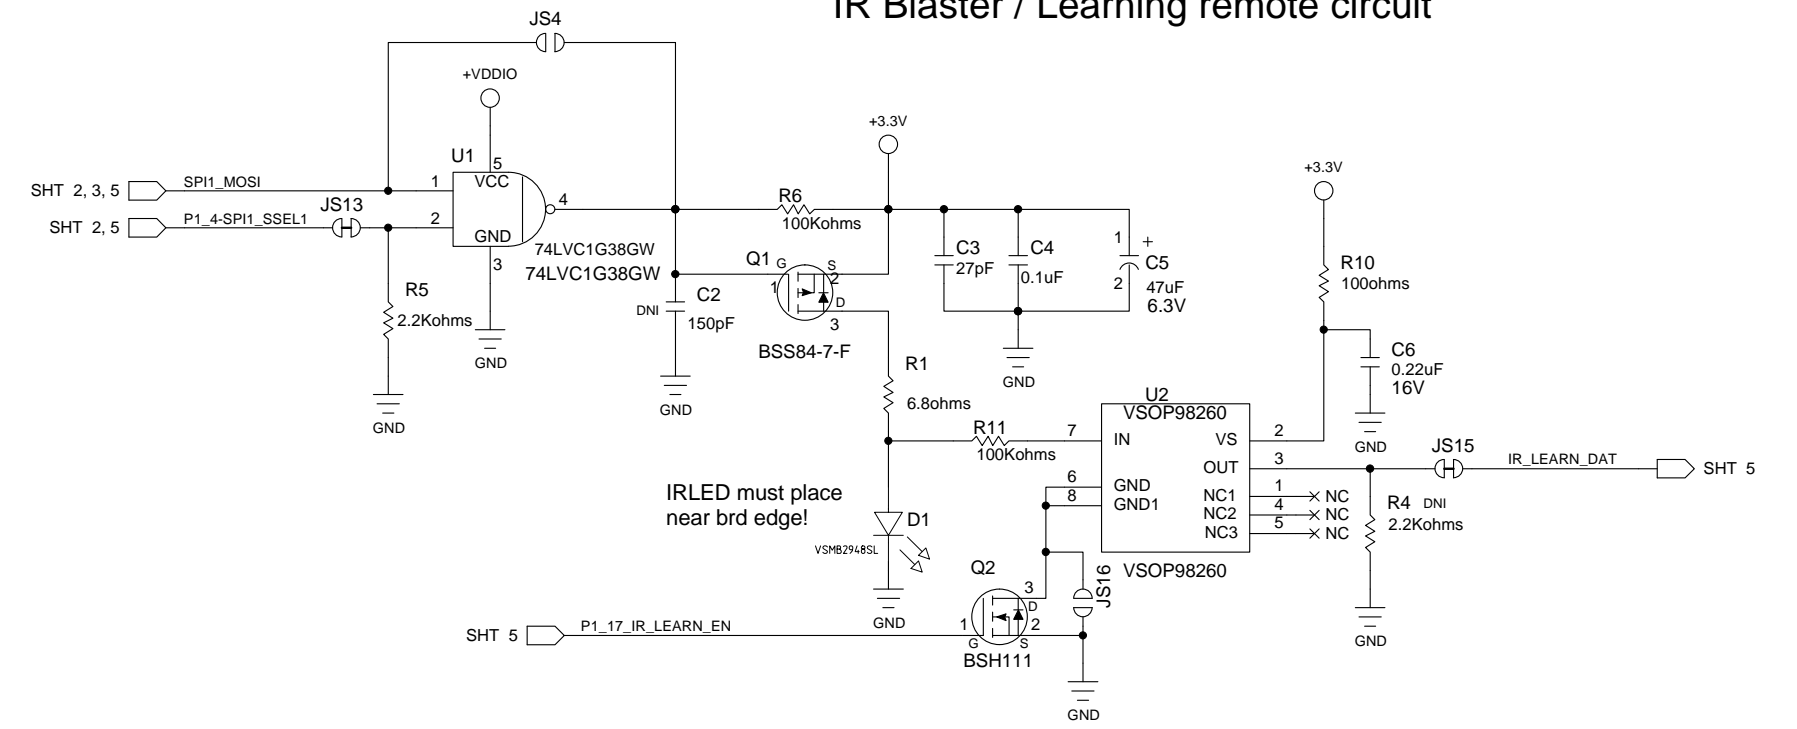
IR Blaster / Learning remote circuit

JS4

+VDDIO

+3.3V

U1
5
VCC
SHT 2, 3, 5
SPI1_MOSI
1
JS13
SHT 2, 5
P1_4-SPI1_SSEL1
2
GND
4
3
74LVC1G38GW
74LVC1G38GW

R6
100Kohms

R5
2.2Kohms
GND
GND

Q1
G
S
2
1
D
3
BSS84-7-F

DNI
C2
150pF
GND

C3
27pF
C4
0.1uF
1
+
C5
2
47uF
6.3V
GND

+3.3V
R10
100ohms
C6
0.22uF
16V
GND

R1
6.8ohms

U2
VSOP98260
R11
100Kohms
7
IN
VS
2
6
GND
OUT
3
8
GND1
NC1
1
NC
NC2
4
NC
NC3
5
NC
VSOP98260

JS15
IR_LEARN_DAT
SHT 5
R4 DNI
2.2Kohms
GND

IRLED must place near brd edge!

D1
VSMB2948SL
GND

Q2
3
D
JS16
SHT 5
P1_17_IR_LEARN_EN
1
G
S
2
BSH111
GND